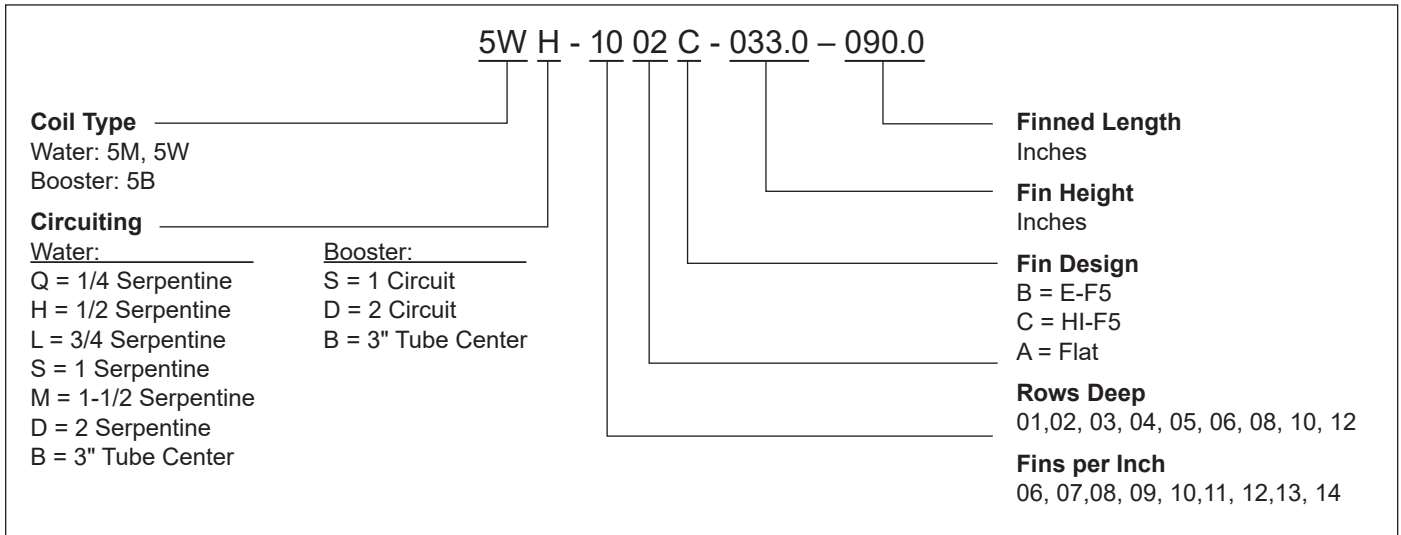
5W H - 10 02 C - 033.0 – 090.0

**Coil Type**
Water: 5M, 5W
Booster: 5B

**Circuiting**

Water:
Q = 1/4 Serpentine
H = 1/2 Serpentine
L = 3/4 Serpentine
S = 1 Serpentine
M = 1-1/2 Serpentine
D = 2 Serpentine
B = 3" Tube Center

Booster:
S = 1 Circuit
D = 2 Circuit
B = 3" Tube Center

**Finned Length**
Inches

**Fin Height**
Inches

**Fin Design**
B = E-F5
C = HI-F5
A = Flat

**Rows Deep**
01,02, 03, 04, 05, 06, 08, 10, 12

**Fins per Inch**
06, 07,08, 09, 10,11, 12,13, 14